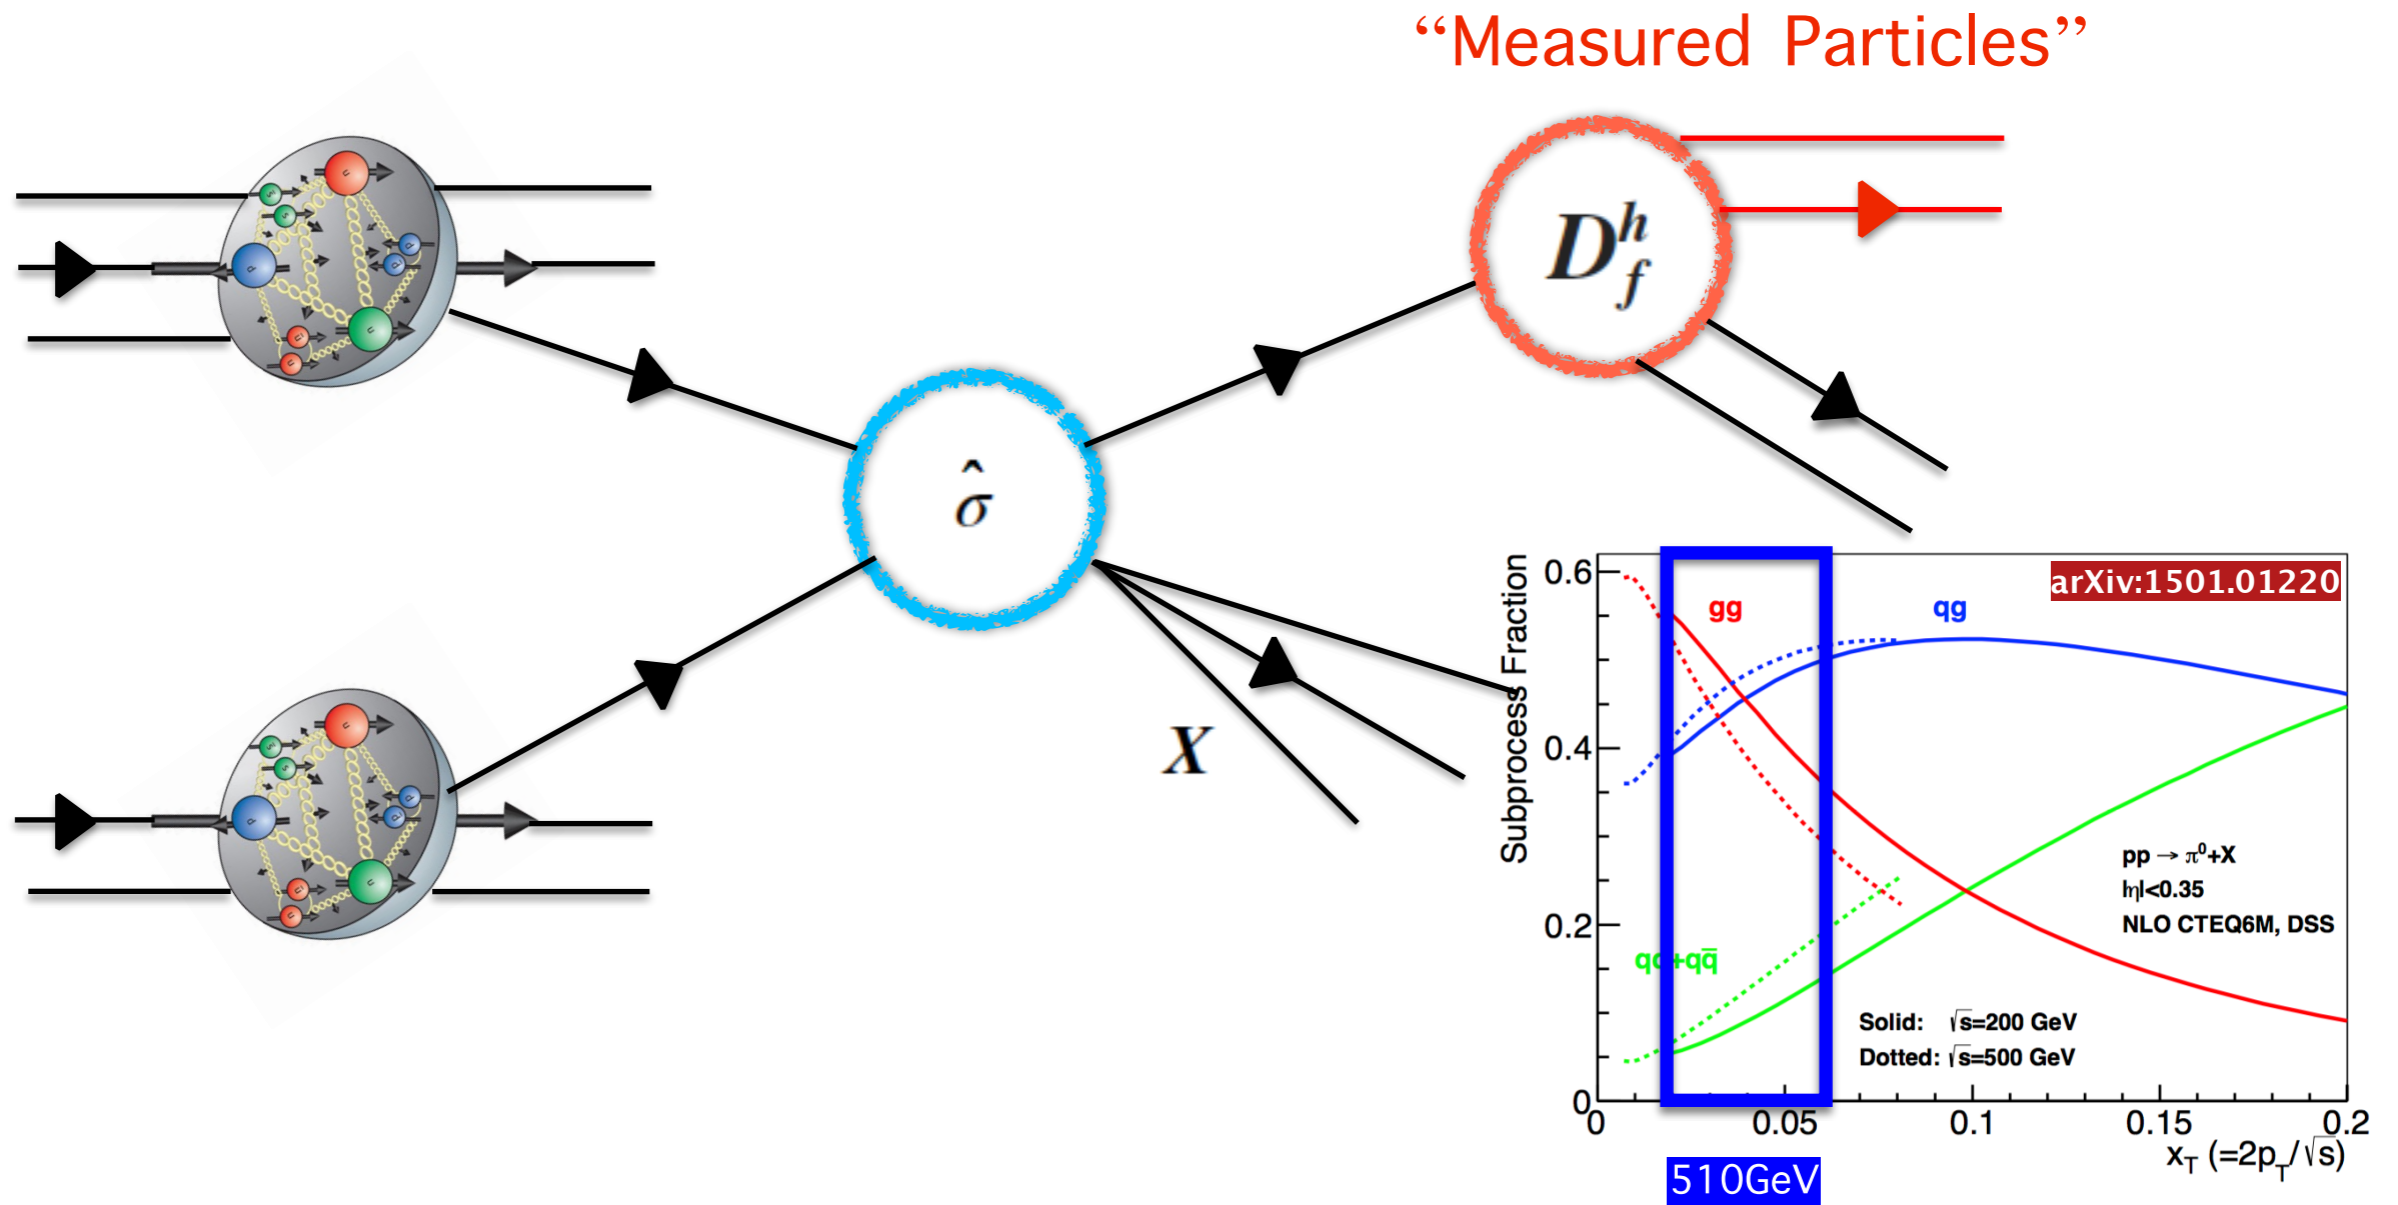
“Measured Particles”

$D_f^h$

$\hat{\sigma}$

$X$

arXiv:1501.01220

Subprocess Fraction

0.6
0.4
0.2
0

gg
qg
$qq+q\bar{q}$

$pp \rightarrow \pi^0+X$
$|\eta|<0.35$
NLO CTEQ6M, DSS

Solid: $\sqrt{s}$=200 GeV
Dotted: $\sqrt{s}$=500 GeV

0 0.05 0.1 0.15 0.2
$x_T$ ($=2p_T/\sqrt{s}$)

510GeV